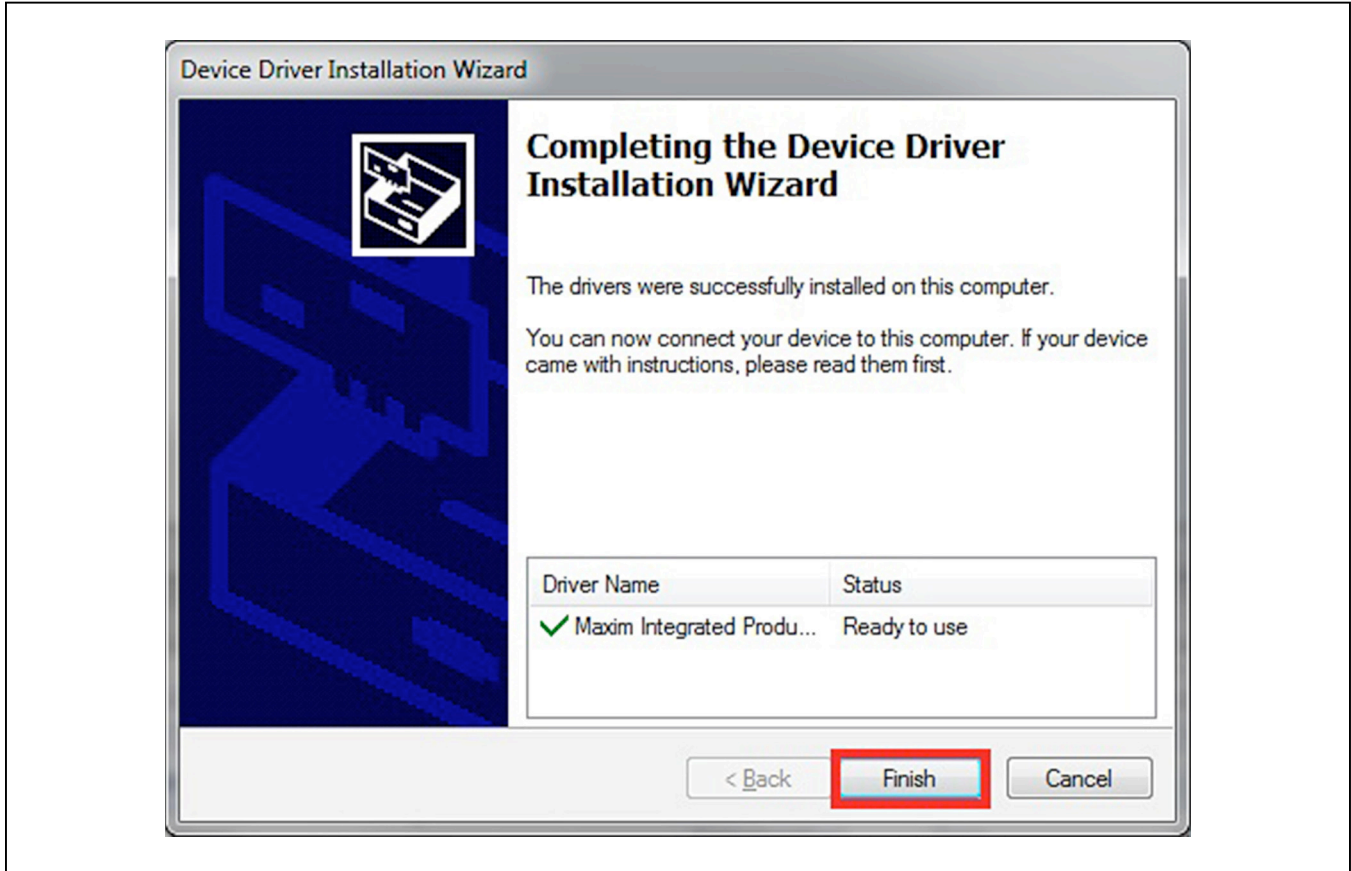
Device Driver Installation Wizard

Completing the Device Driver Installation Wizard

The drivers were successfully installed on this computer.

You can now connect your device to this computer. If your device came with instructions, please read them first.

| Driver Name | Status |
|---|---|
| Maxim Integrated Produ... | Ready to use |

< Back

Finish

Cancel